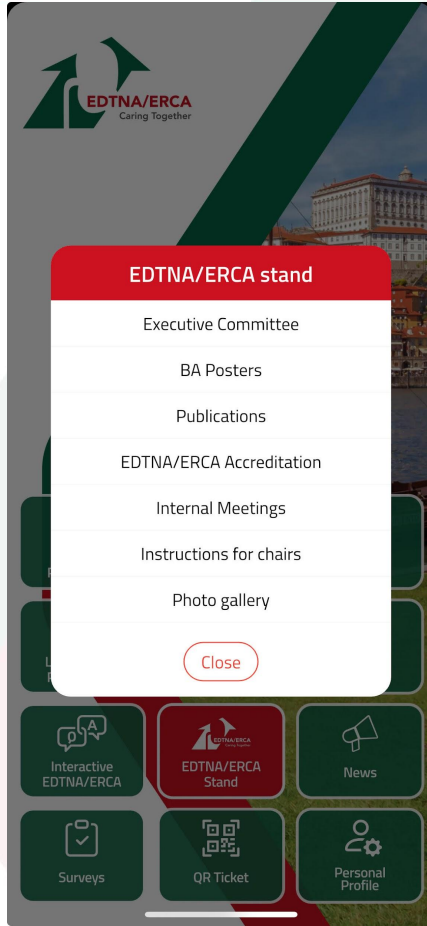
EDTNA/ERCA
Caring Together

EDTNA/ERCA stand

Executive Committee

BA Posters

Publications

EDTNA/ERCA Accreditation

Internal Meetings

Instructions for chairs

Photo gallery

Close

Interactive EDTNA/ERCA

EDTNA/ERCA Caring Together
EDTNA/ERCA Stand

News

Surveys

QR Ticket

Personal Profile